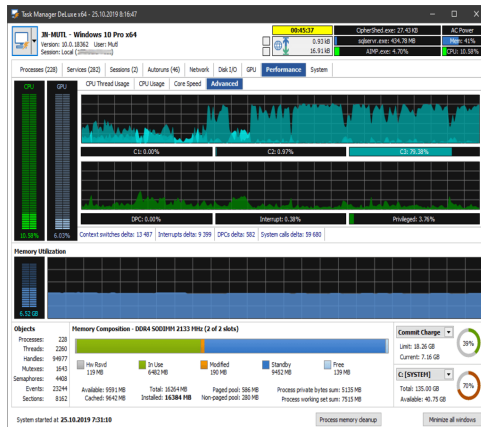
Task Manager DeLuxe x64 - 25.10.2019 8:16:47

JN-MUTL - Windows 10 Pro x64
Version: 10.0.18362 User: Mutl
Session: Local

00:45:37
0.93 kB
16.91 kB
CipherShed.exe: 27.43 KB
sqlservr.exe: 434.78 MB
AIMP.exe: 4.70%
AC Power
Mem: 41%
CPU: 10.58%

Processes (228) | Services (282) | Sessions (2) | Autoruns (46) | Network | Disk I/O | GPU | Performance | System

CPU | GPU
CPU Thread Usage | CPU Usage | Core Speed | Advanced

C1: 0.00%
C2: 3.97%
C3: 76.38%
DPC: 0.00%
Interrupt: 0.38%
Privileged: 3.76%

10.58% | 6.03%
Context switches delta: 13 487 | Interrupts delta: 9 399 | DPCs delta: 582 | System calls delta: 59 680

Memory Utilization

6.52 GB

Objects
Processes: 228
Threads: 2260
Handles: 94977
Mutexes: 1643
Semaphores: 4408
Events: 23244
Sections: 8162

Memory Composition - DDR4 SODIMM 2133 MHz (2 of 2 slots)

Hw Rsvd 119 MB
In Use 6482 MB
Modified 190 MB
Standby 9452 MB
Free 139 MB

Available: 9591 MB
Cached: 9642 MB
Total: 16264 MB
Installed: 16384 MB
Paged pool: 586 MB
Non-paged pool: 280 MB
Process private bytes sum: 5135 MB
Process working set sum: 7515 MB

Commit Charge
Limit: 18.26 GB
Current: 7.16 GB
39%

C: [SYSTEM]
Total: 135.00 GB
Available: 40.75 GB
70%

System started at 25.10.2019 7:31:10
Process memory cleanup
Minimize all windows